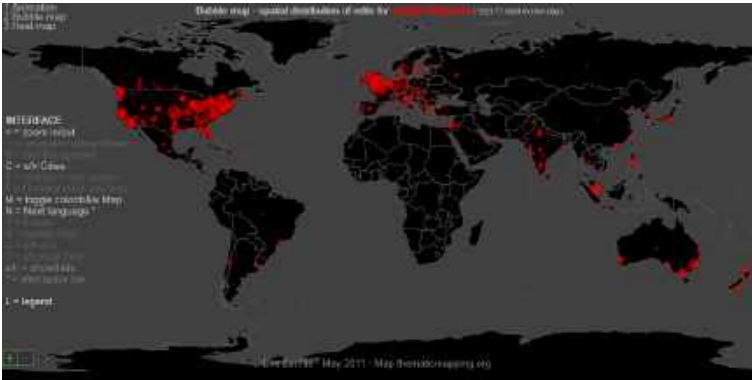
1 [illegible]
2 Bubble map
3 Heat map

Bubble map - spatial distribution of edits for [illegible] (2011 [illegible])

INTERFACE
+/- zoom in/out
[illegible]
C = s/h Cities
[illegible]
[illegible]
M = toggle color/b&w Map
N = Next language
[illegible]
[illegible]
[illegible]
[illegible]
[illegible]

L = legend

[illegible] May 2011 · Map thematicmapping.org